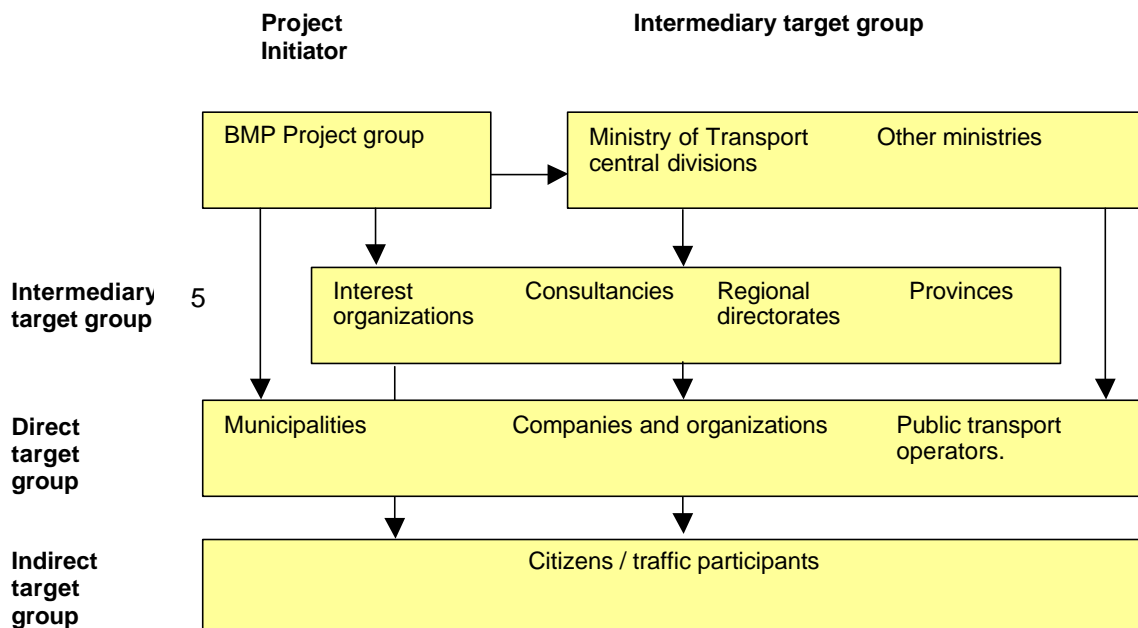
Project Initiator

Intermediary target group

BMP Project group

Ministry of Transport central divisions

Other ministries

Intermediary target group

5

Interest organizations

Consultancies

Regional directorates

Provinces

Direct target group

Municipalities

Companies and organizations

Public transport operators.

Indirect target group

Citizens / traffic participants